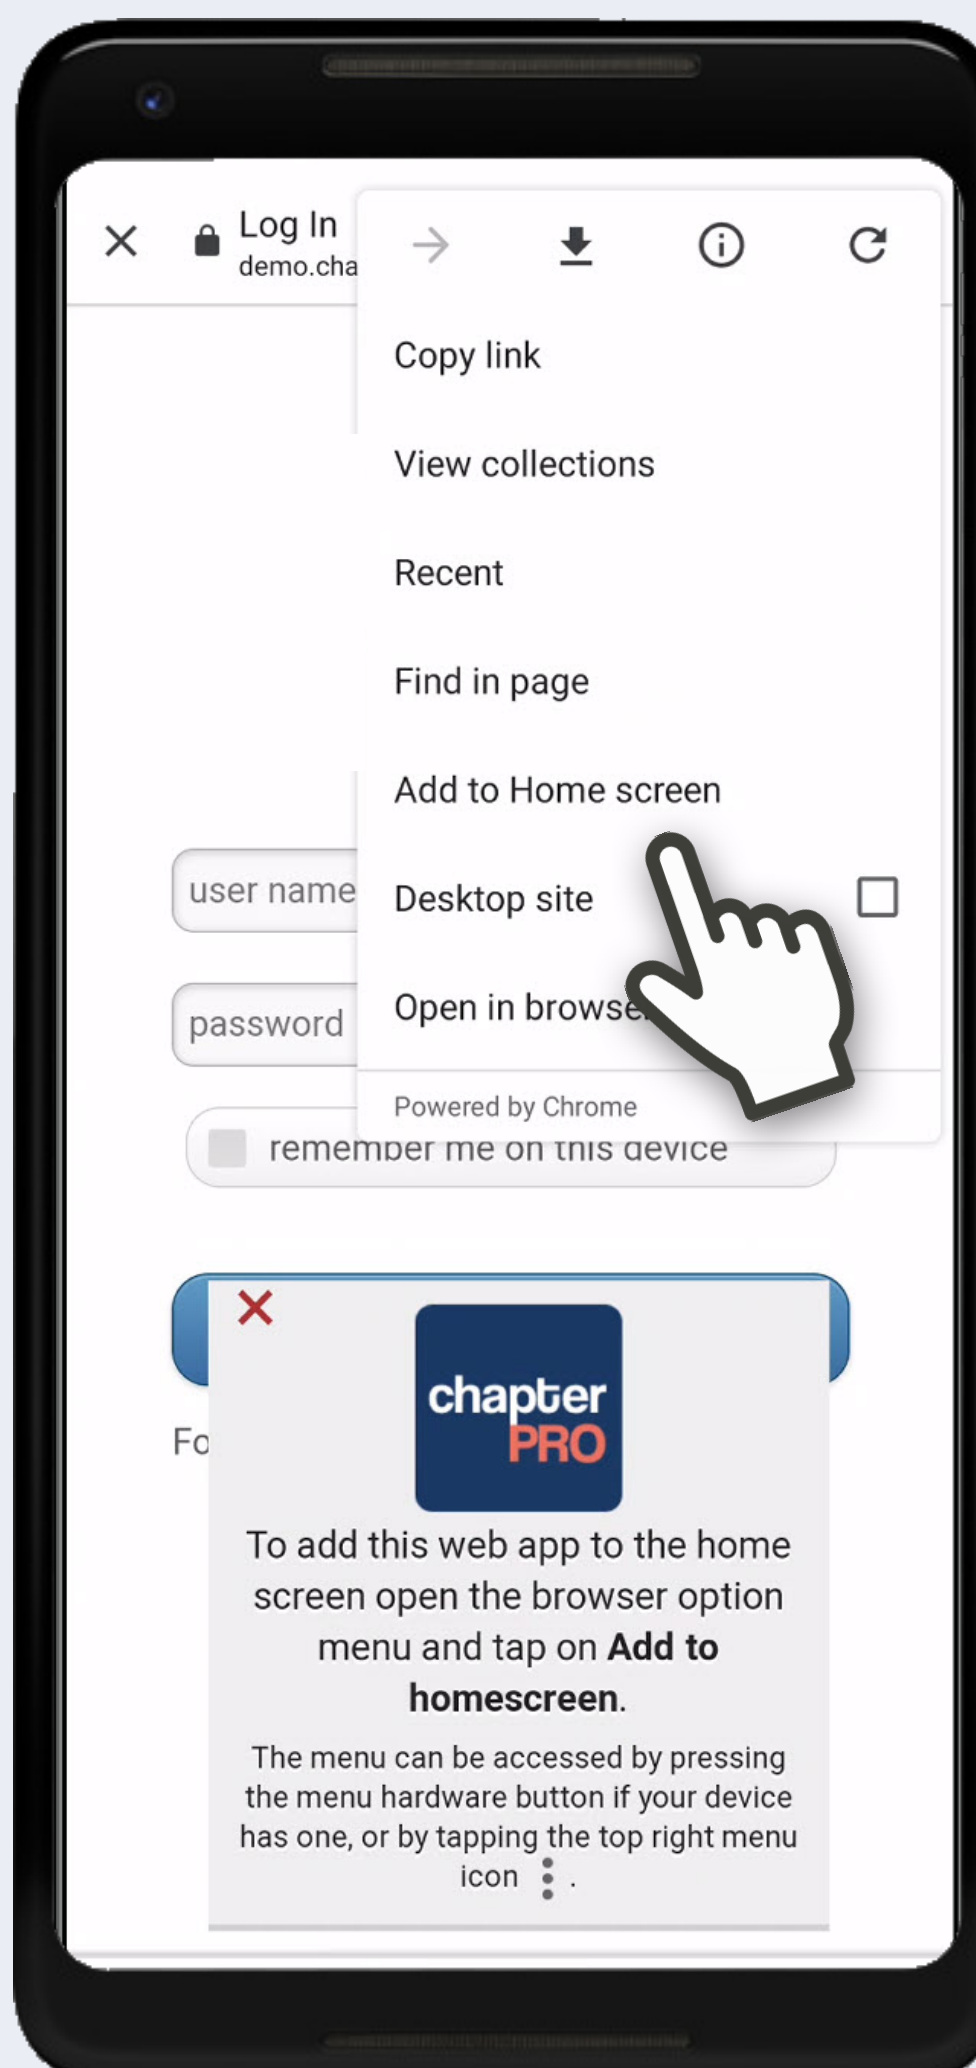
Log In
demo.cha

Copy link

View collections

Recent

Find in page

Add to Home screen

Desktop site

Open in browse

Powered by Chrome

user name

password

remember me on this device

Fo

chapter PRO

To add this web app to the home screen open the browser option menu and tap on **Add to homescreen**.

The menu can be accessed by pressing the menu hardware button if your device has one, or by tapping the top right menu icon ⋮.